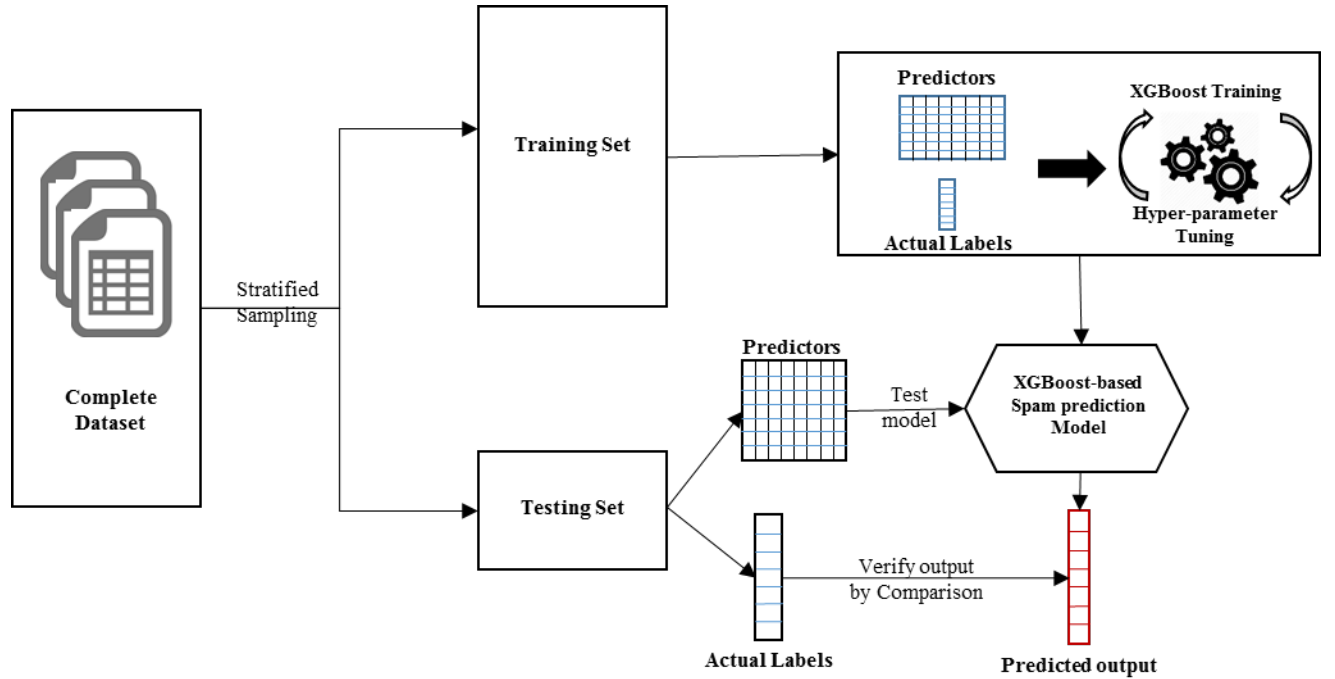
Complete Dataset

Stratified Sampling

Training Set

Predictors

Actual Labels

XGBoost Training

Hyper-parameter Tuning

Testing Set

Predictors

Test model

XGBoost-based Spam prediction Model

Verify output by Comparison

Actual Labels

Predicted output